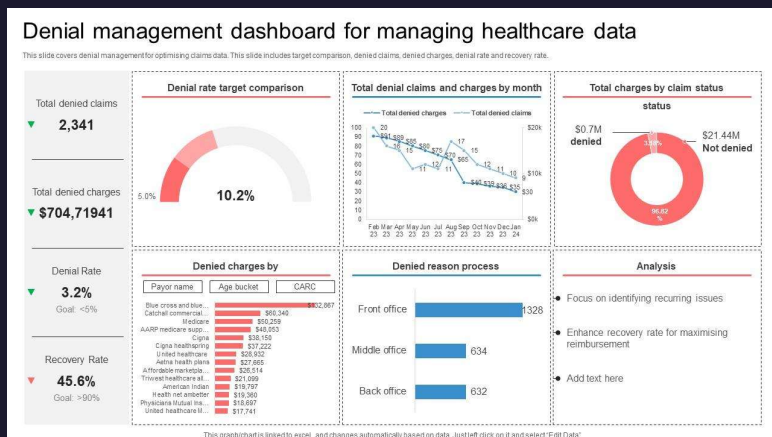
Denial management dashboard for managing healthcare data

This slide covers denial management for optimising claims data. This slide includes target comparison, denied claims, denied charges, denial rate and recovery rate.

Total denied claims
2,341

Total denied charges
$704,71941

Denial Rate
3.2%
Goal: <5%

Recovery Rate
45.6%
Goal: >90%

Denial rate target comparison

5.0%
10.2%

Total denial claims and charges by month

Total denied charges
Total denied claims

100
90
80
70
60
50
40
30
20
10
0

$20k
$10k
$30
$0k

Feb Mar Apr May Jun Jul Aug Sep Oct Nov Dec Jan
23 23 23 23 23 23 23 23 23 23 23 24

Total charges by claim status

status

$0.7M
denied

$21.44M
Not denied

3.18%
96.82%

Denied charges by

Payor name
Age bucket
CARC

Blue cross and blue... $632,867
Catchell commercial... $66,340
Medicare $50,259
AARP medicare supp... $48,853
Cigna $38,150
Cigna healthspring $37,222
United healthcare $28,932
Aetna health plans $27,665
Affordable marketpla... $26,514
Triwest healthcare all... $21,099
American Indian $19,797
Health net ambetter $19,360
Physicians Mutual Ins... $18,697
United healthcare M... $17,741

Denied reason process

Front office 1328
Middle office 634
Back office 632

Analysis

Focus on identifying recurring issues
Enhance recovery rate for maximising reimbursement
Add text here

This graph/chart is linked to excel, and changes automatically based on data. Just left click on it and select 'Edit Data'.